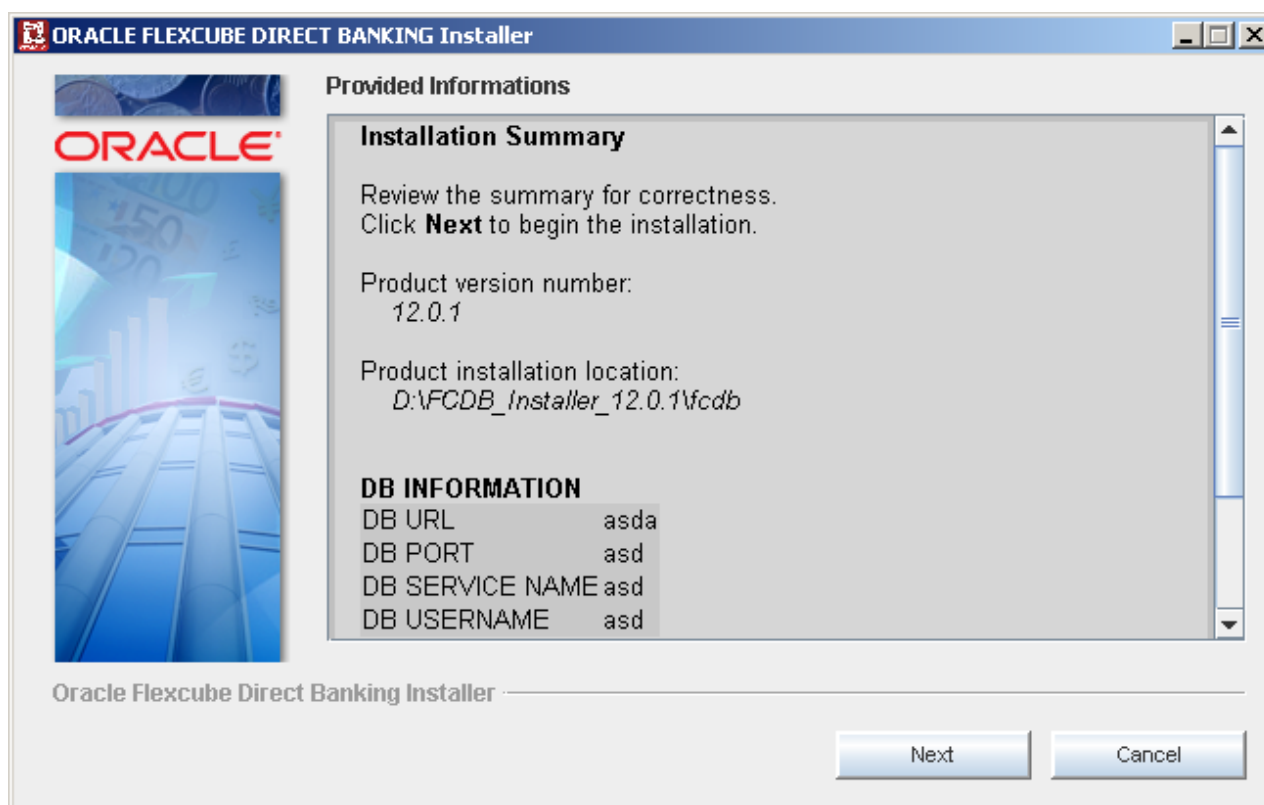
ORACLE FLEXCUBE DIRECT BANKING Installer

ORACLE

Provided Informations

Installation Summary

Review the summary for correctness.
Click **Next** to begin the installation.

Product version number:
12.0.1

Product installation location:
D:\FCDB_Installer_12.0.1\fcdb

DB INFORMATION

| | |
|---|---|
| DB URL | asda |
| DB PORT | asd |
| DB SERVICE NAME | asd |
| DB USERNAME | asd |

Oracle Flexcube Direct Banking Installer

Next

Cancel